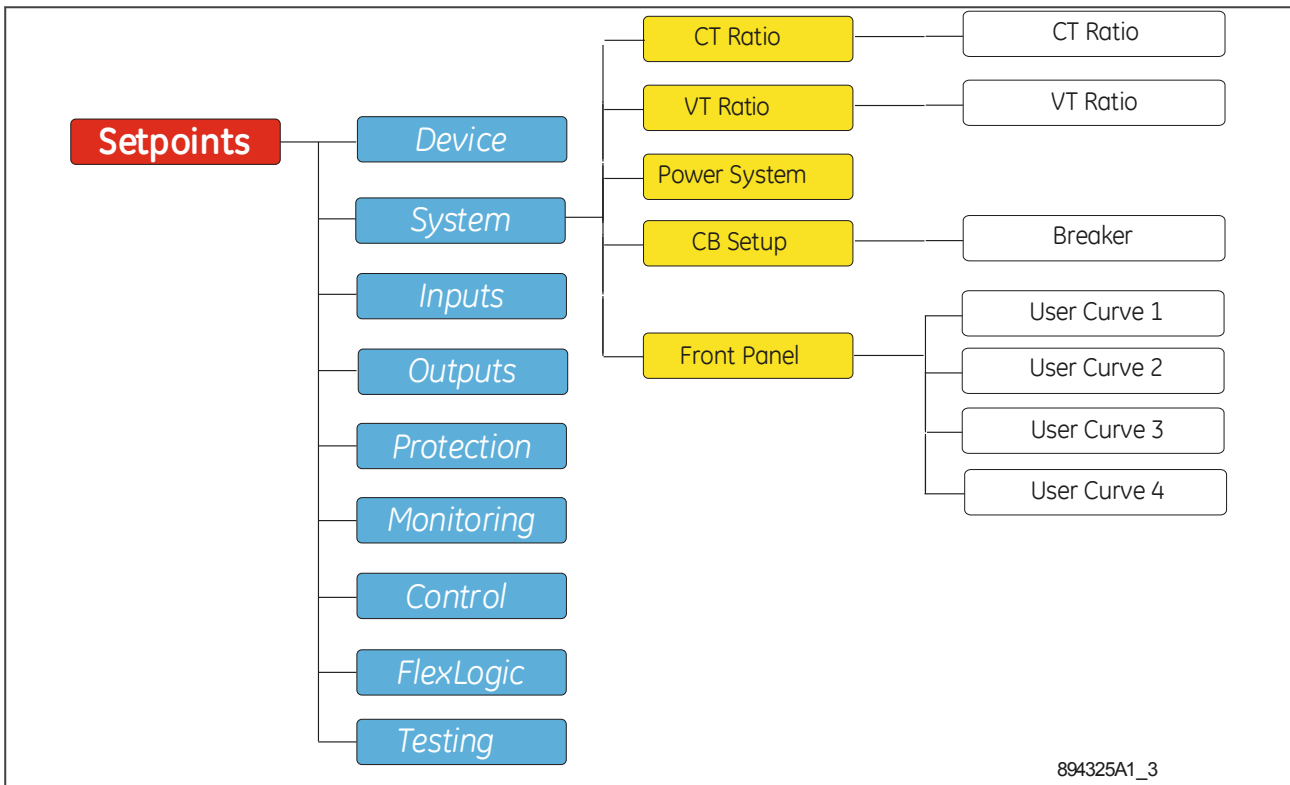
Setpoints

Device
System
Inputs
Outputs
Protection
Monitoring
Control
FlexLogic
Testing

CT Ratio
VT Ratio
Power System
CB Setup
Front Panel

CT Ratio
VT Ratio
Breaker
User Curve 1
User Curve 2
User Curve 3
User Curve 4

894325A1_3